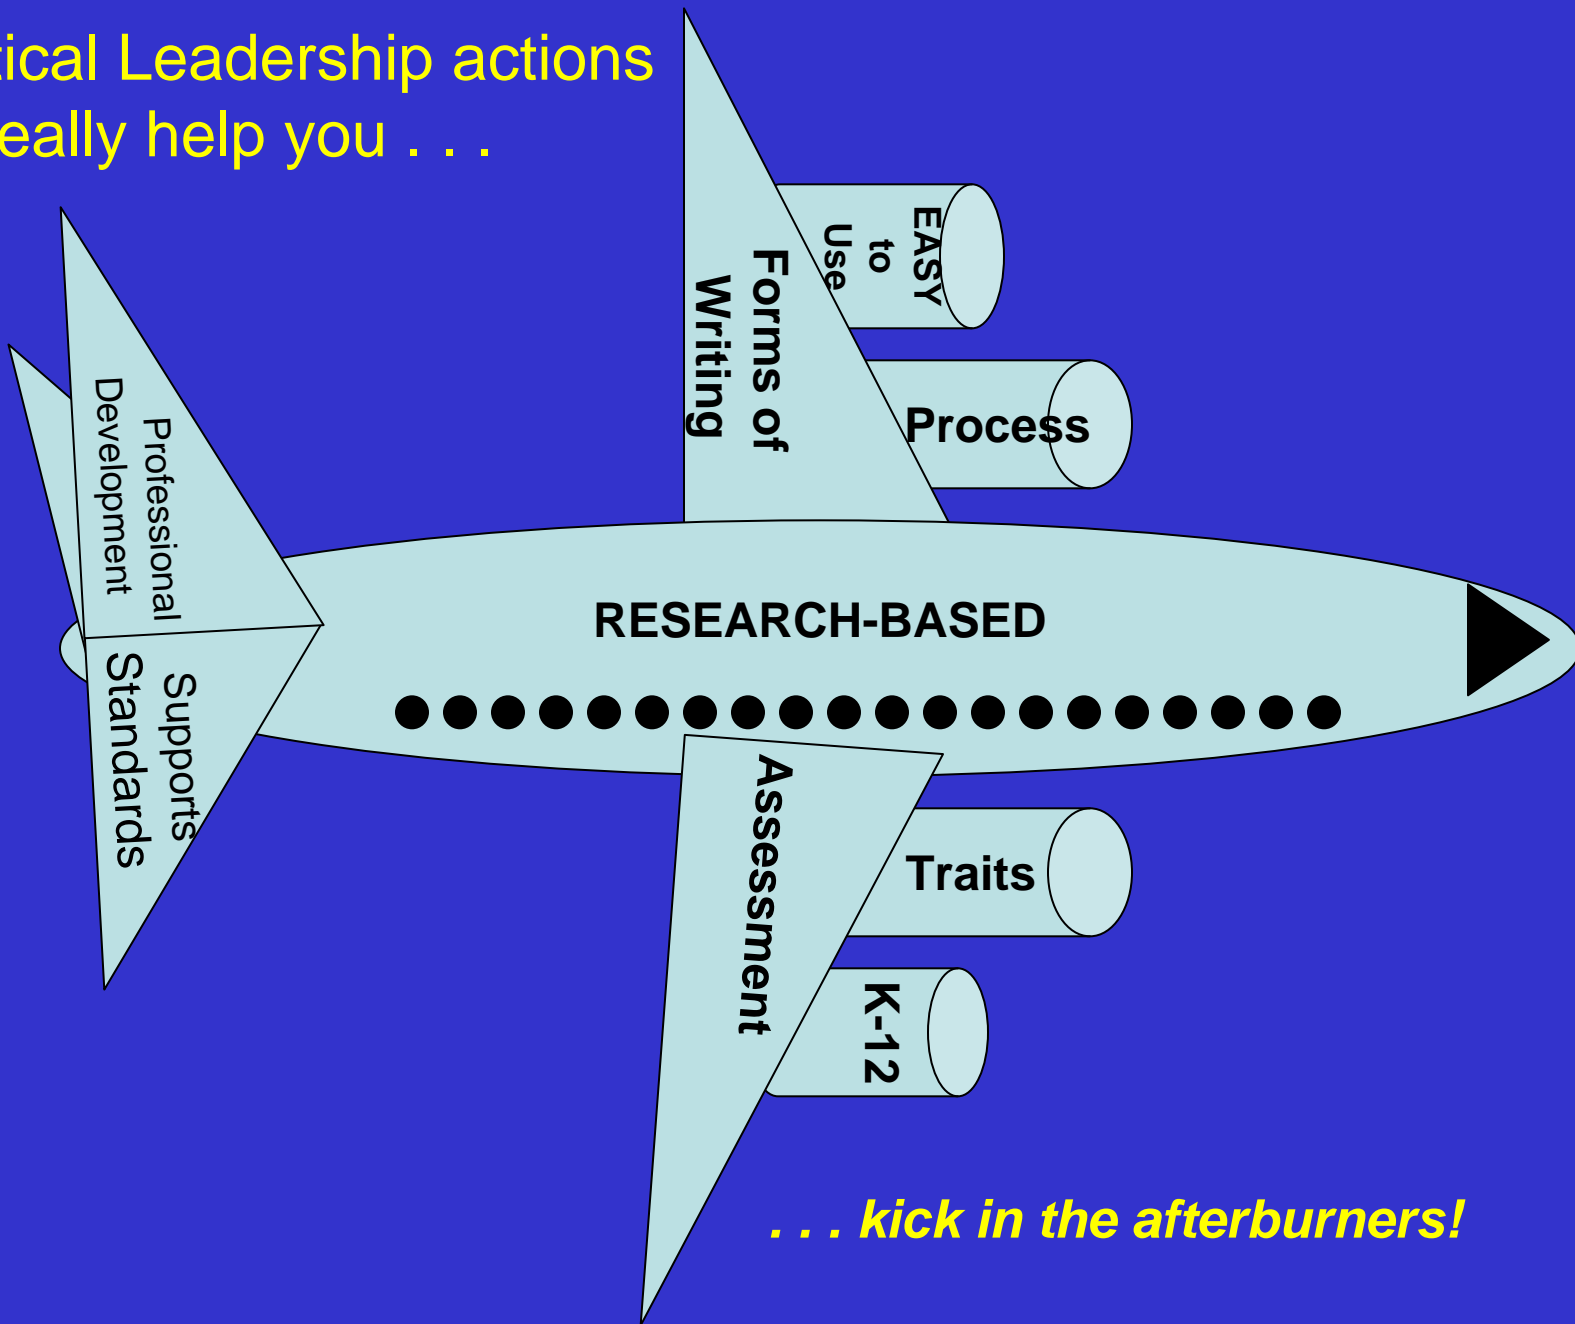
tical Leadership actions
eally help you . . .

EASY to Use

Forms of Writing

Process

Professional Development

Supports Standards

RESEARCH-BASED

Assessment

Traits

K-12

. . . kick in the afterburners!